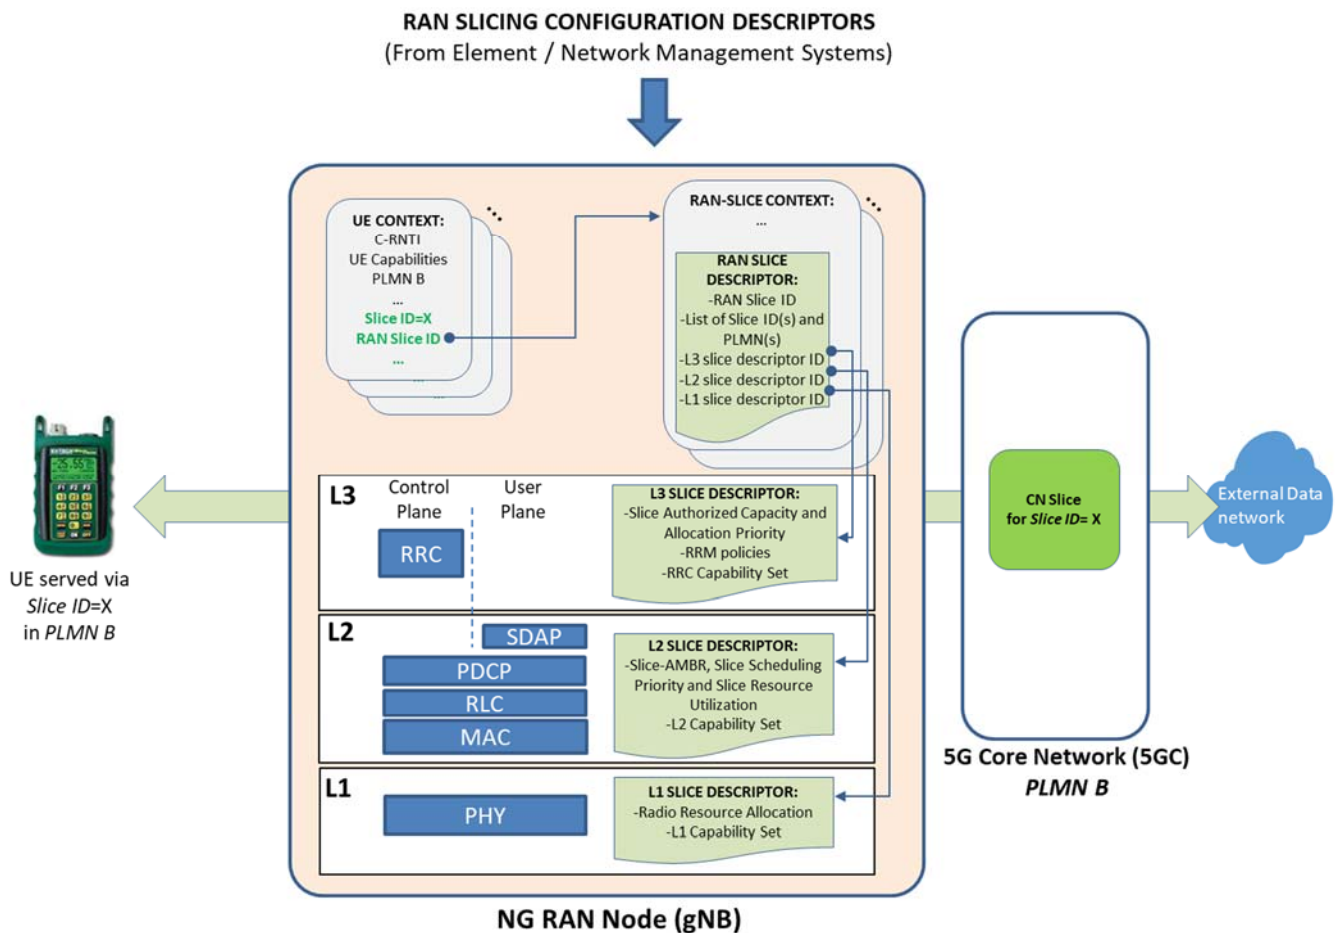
RAN SLICING CONFIGURATION DESCRIPTORS
(From Element / Network Management Systems)

UE CONTEXT:
C-RNTI
UE Capabilities
PLMN B
...
Slice ID=X
RAN Slice ID
...

RAN-SLICE CONTEXT:
...

RAN SLICE DESCRIPTOR:
-RAN Slice ID
-List of Slice ID(s) and PLMN(s)
-L3 slice descriptor ID
-L2 slice descriptor ID
-L1 slice descriptor ID

L3
Control Plane
User Plane
RRC

L3 SLICE DESCRIPTOR:
-Slice Authorized Capacity and Allocation Priority
-RRM policies
-RRC Capability Set

L2
SDAP
PDCP
RLC
MAC

L2 SLICE DESCRIPTOR:
-Slice-AMBR, Slice Scheduling Priority and Slice Resource Utilization
-L2 Capability Set

L1
PHY

L1 SLICE DESCRIPTOR:
-Radio Resource Allocation
-L1 Capability Set

NG RAN Node (gNB)

UE served via *Slice ID*=X in *PLMN B*

CN Slice for *Slice ID*= X

5G Core Network (5GC)
*PLMN B*

External Data network